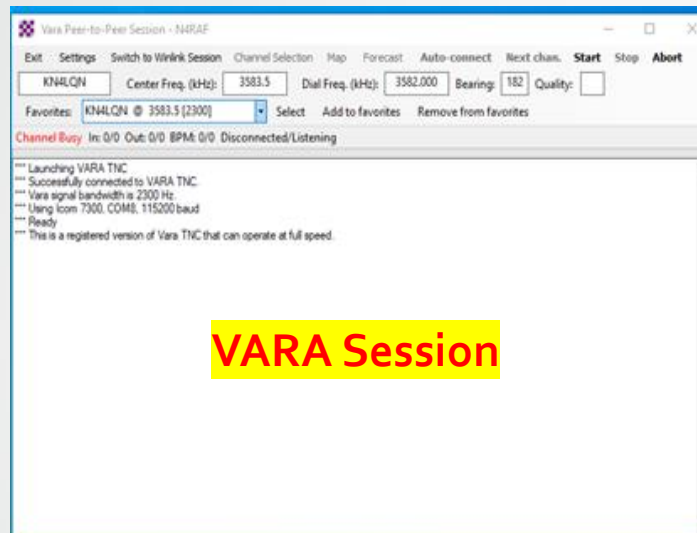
Vara Peer-to-Peer Session - N4RAF

Exit Settings Switch to Winlink Session Channel Selection Map Forecast Auto-connect Next chan. Start Stop Abort

KN4LQN Center Freq. (kHz): 3583.5 Dial Freq. (kHz): 3582.000 Bearing: 182 Quality:

Favorites: KN4LQN @ 3583.5 [2300] Select Add to favorites Remove from favorites

Channel Busy In: 0/0 Out: 0/0 BPM: 0/0 Disconnected/Listening

*** Launching VARA TNC
*** Successfully connected to VARA TNC.
*** Vara signal bandwidth is 2300 Hz.
*** Using Icom 7300, COM8, 115200 baud
*** Ready
*** This is a registered version of Vara TNC that can operate at full speed.

VARA Session